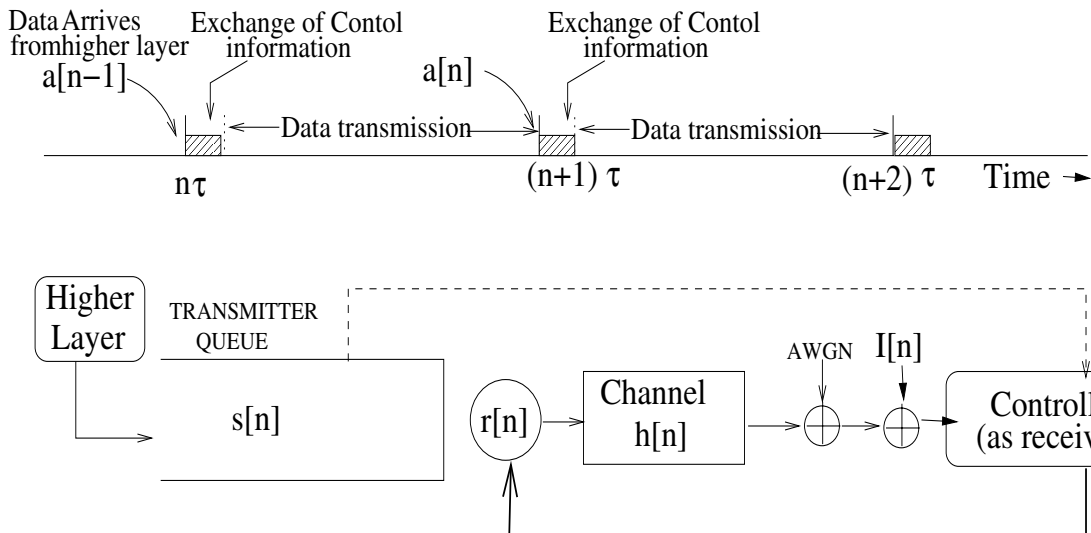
Data Arrives fromhigher layer
a[n−1]
Exchange of Contol information
Data transmission
a[n]
Exchange of Contol information
Data transmission
nτ
(n+1) τ
(n+2) τ
Time

Higher Layer
TRANSMITTER QUEUE
s[n]
r[n]
Channel h[n]
AWGN
I[n]
Controll
(as receiv